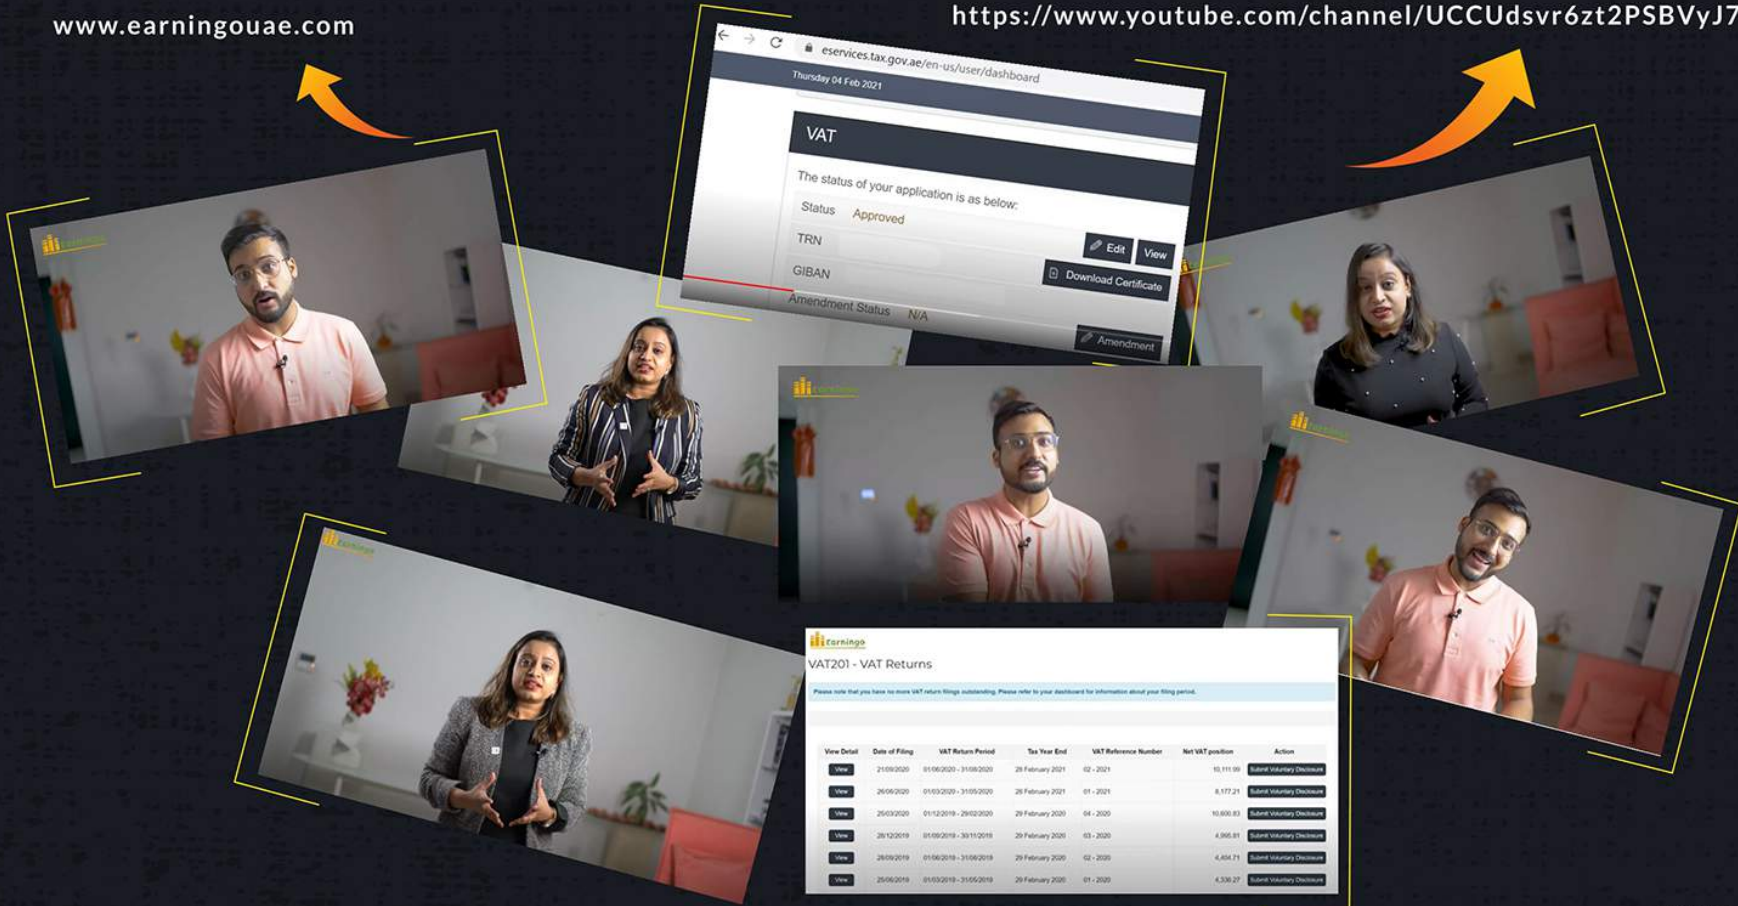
www.earningouae.com

https://www.youtube.com/channel/UCCUdsvr6zt2PSBVyJ7

eservices.tax.gov.ae/en-us/user/dashboard

Thursday 04 Feb 2021

VAT

The status of your application is as below:

Status Approved

TRN

GIBAN

Amendment Status N/A

Edit

View

Download Certificate

Amendment

earningo

earningo

earningo

earningo

earningo

earningo

VAT201 - VAT Returns

Please note that you have no more VAT return filings outstanding. Please refer to your dashboard for information about your filing period.

| View Detail | Date of Filing | VAT Return Period | Tax Year End | VAT Reference Number | Net VAT position | Action |
|---|---|---|---|---|---|---|
| View | 21/09/2020 | 01/06/2020 - 31/08/2020 | 28 February 2021 | 02 - 2021 | 10,111.99 | Submit Voluntary Disclosure |
| View | 26/06/2020 | 01/03/2020 - 31/05/2020 | 28 February 2021 | 01 - 2021 | 8,177.21 | Submit Voluntary Disclosure |
| View | 25/03/2020 | 01/12/2019 - 29/02/2020 | 29 February 2020 | 04 - 2020 | 10,600.83 | Submit Voluntary Disclosure |
| View | 28/12/2019 | 01/09/2019 - 30/11/2019 | 29 February 2020 | 03 - 2020 | 4,995.81 | Submit Voluntary Disclosure |
| View | 28/09/2019 | 01/06/2019 - 31/08/2019 | 29 February 2020 | 02 - 2020 | 4,404.71 | Submit Voluntary Disclosure |
| View | 25/06/2019 | 01/03/2019 - 31/05/2019 | 29 February 2020 | 01 - 2020 | 4,336.27 | Submit Voluntary Disclosure |